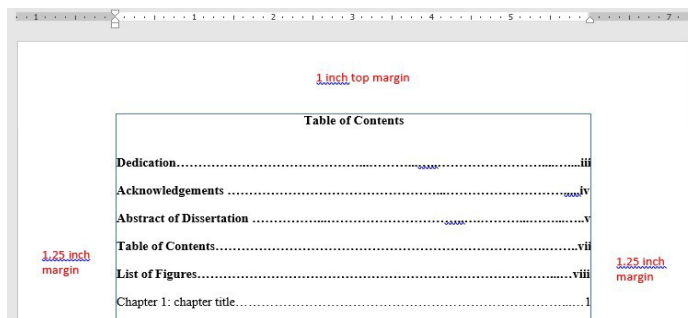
1 · · · 1 · · · 2 · · · 3 · · · 4 · · · 5 · · · 7

1 inch top margin

Table of Contents

Dedication……………………………………………………………………iii

Acknowledgements …………………………………………………………iv

Abstract of Dissertation ……………………………………………………v

Table of Contents……………………………………………………………vii

List of Figures………………………………………………………………viii

Chapter 1: chapter title…………………………………………………………1

1.25 inch margin

1.25 inch margin